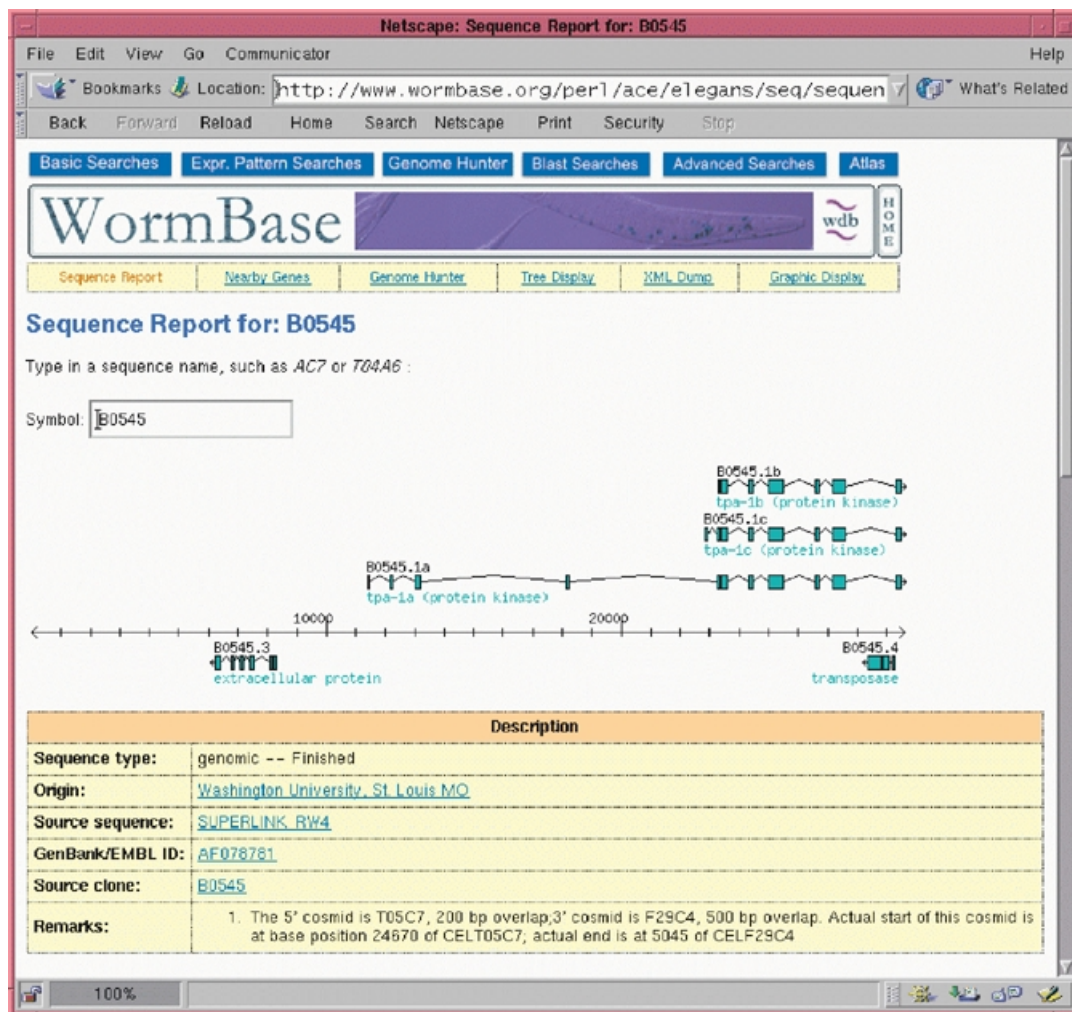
Netscape: Sequence Report for: B0545

File Edit View Go Communicator Help

Bookmarks Location: http://www.wormbase.org/perl/ace/elegans/seq/sequen What's Related

Back Forward Reload Home Search Netscape Print Security Stop

Basic Searches Expr. Pattern Searches Genome Hunter Blast Searches Advanced Searches Atlas

WormBase wdb HOME

Sequence Report Nearby Genes Genome Hunter Tree Display XML Dump Graphic Display

Sequence Report for: B0545

Type in a sequence name, such as *AC7* or *T04A6* :

Symbol: B0545

B0545.1b
tpa-1b (protein kinase)
B0545.1c
tpa-1c (protein kinase)
B0545.1a
tpa-1a (protein kinase)
10000 20000
B0545.3
extracellular protein
B0545.4
transposase

| Description | |
|---|---|
| Sequence type: | genomic -- Finished |
| Origin: | Washington University, St. Louis MO |
| Source sequence: | SUPERLINK_RW4 |
| GenBank/EMBL ID: | AF078781 |
| Source clone: | B0545 |
| Remarks: | 1. The 5' cosmid is T05C7, 200 bp overlap;3' cosmid is F29C4, 500 bp overlap. Actual start of this cosmid is at base position 24670 of CELT05C7; actual end is at 5045 of CELF29C4 |

100%